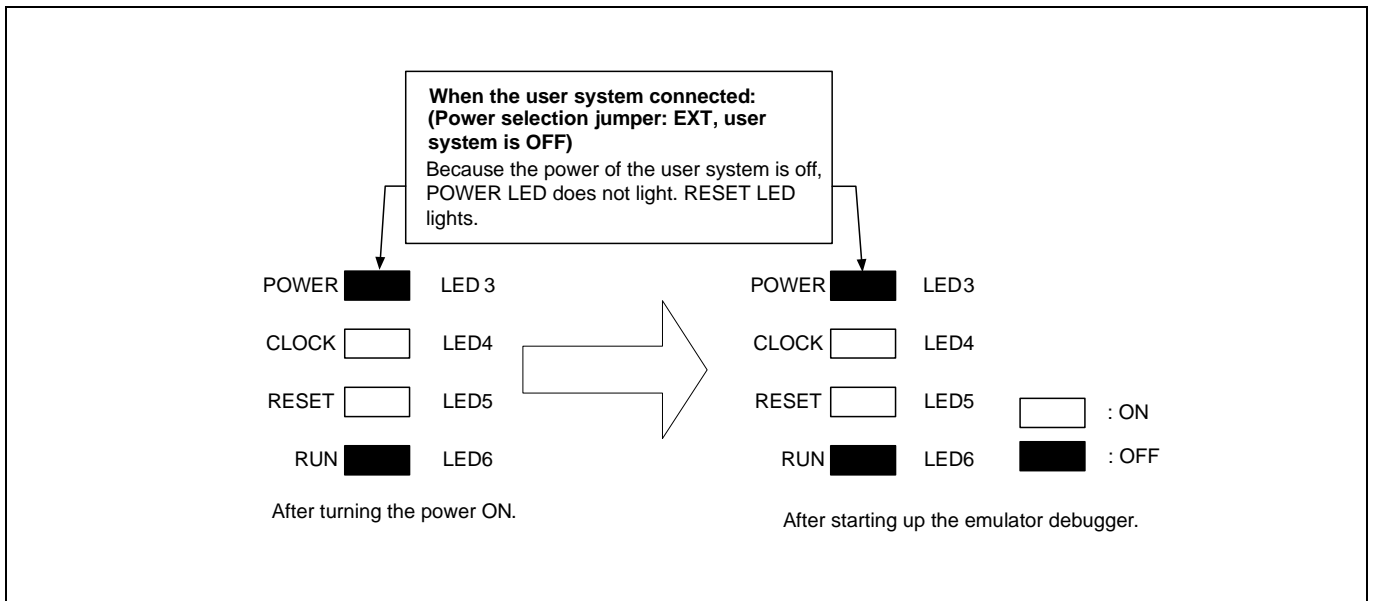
**When the user system connected: (Power selection jumper: EXT, user system is OFF)**
Because the power of the user system is off, POWER LED does not light. RESET LED lights.

POWER LED 3
CLOCK LED4
RESET LED5
RUN LED6

After turning the power ON.

POWER LED3
CLOCK LED4
RESET LED5
RUN LED6

: ON
: OFF

After starting up the emulator debugger.